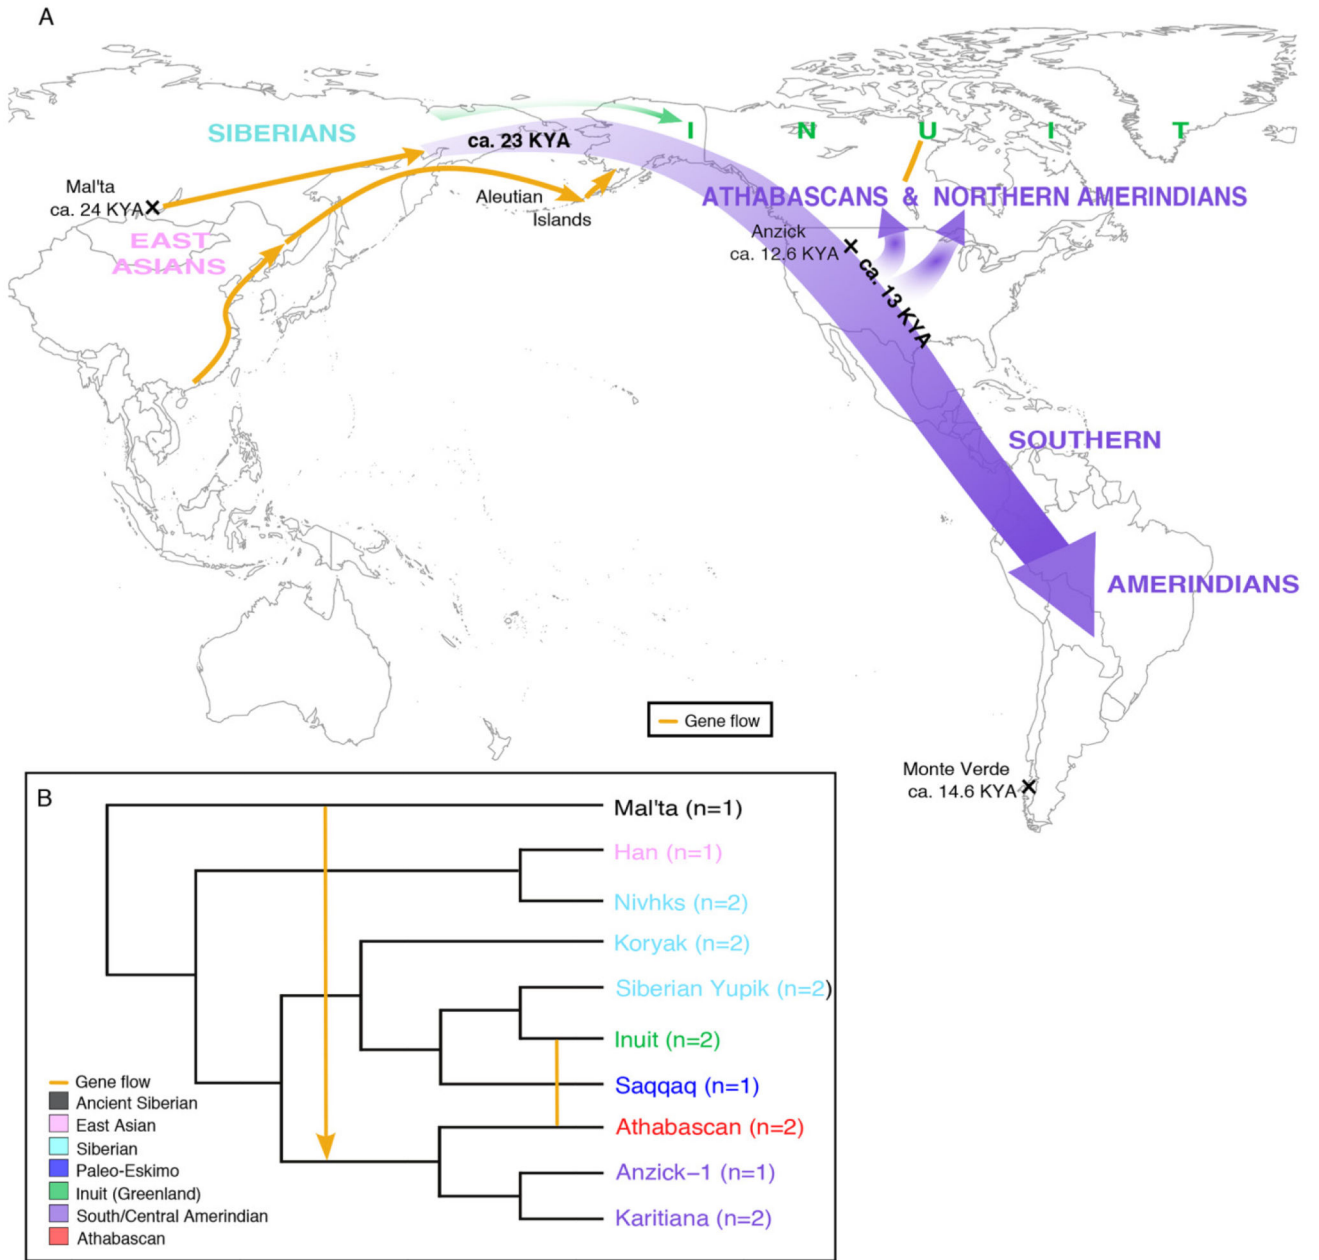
A

SIBERIANS

ca. 23 KYA

I N U I T

Mal'ta
ca. 24 KYA

EAST ASIANS

Aleutian Islands

ATHABASCANS & NORTHERN AMERINDIANS

Anzick
ca. 12.6 KYA

ca. 13 KYA

SOUTHERN AMERINDIANS

Gene flow

Monte Verde
ca. 14.6 KYA

B

Mal'ta (n=1)
Han (n=1)
Nivhks (n=2)
Koryak (n=2)
Siberian Yupik (n=2)
Inuit (n=2)
Saqqaq (n=1)
Athabascan (n=2)
Anzick–1 (n=1)
Karitiana (n=2)

Gene flow
Ancient Siberian
East Asian
Siberian
Paleo-Eskimo
Inuit (Greenland)
South/Central Amerindian
Athabascan